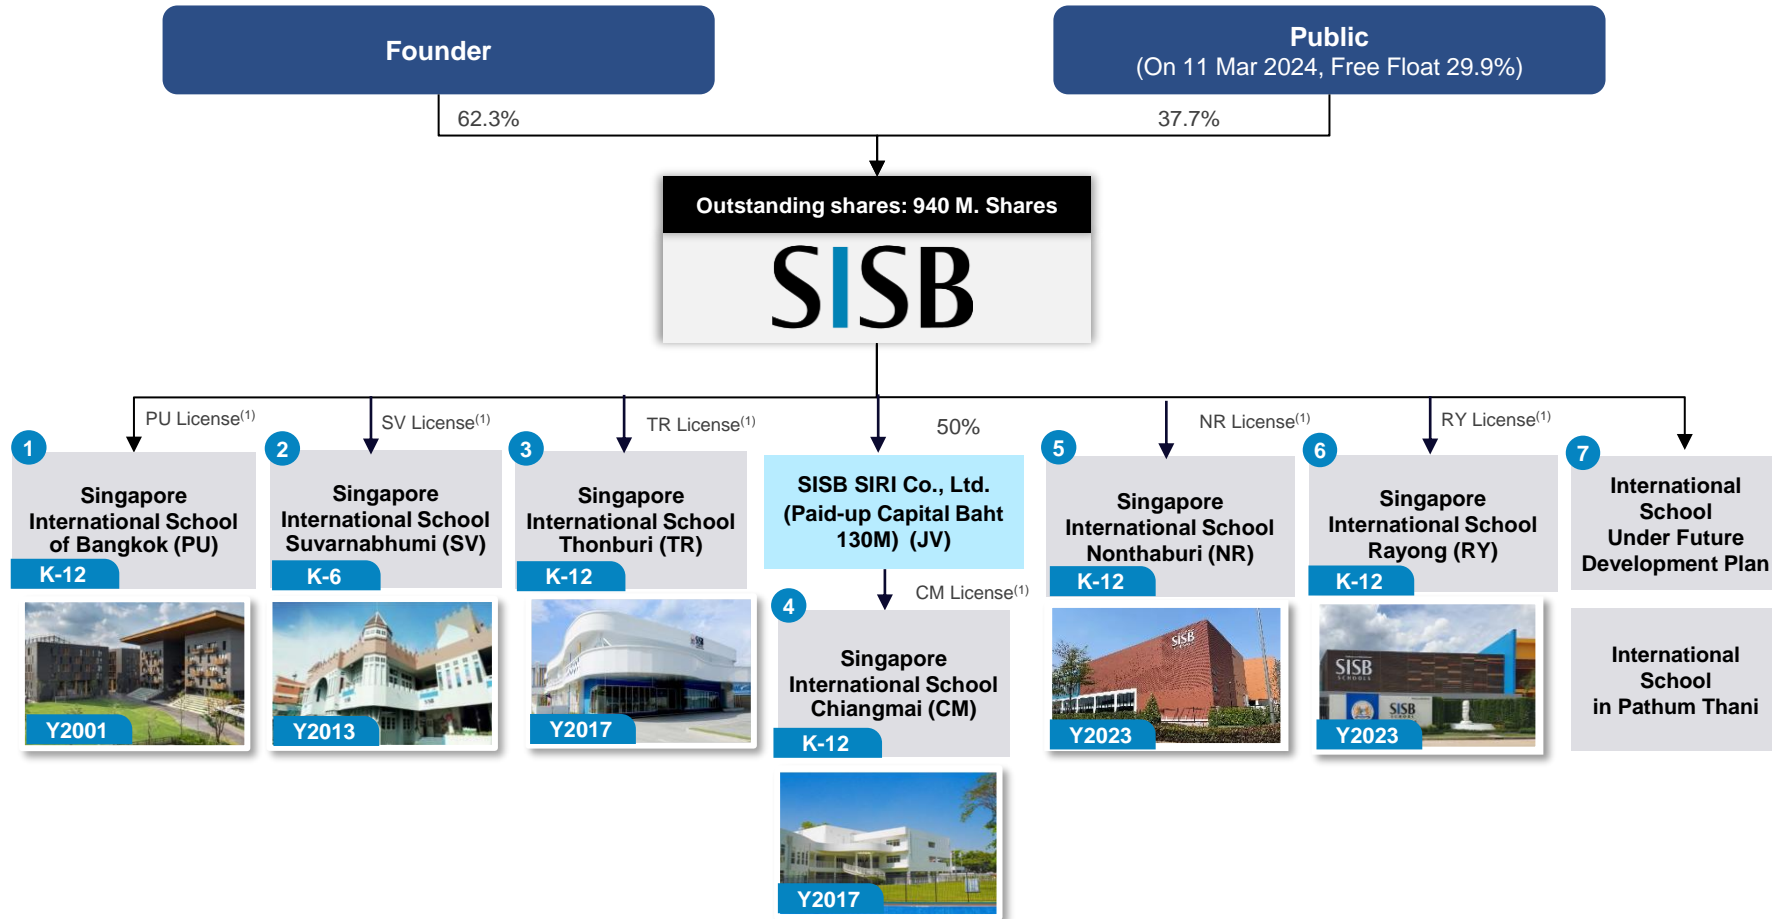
Founder

Public
(On 11 Mar 2024, Free Float 29.9%)

62.3%

37.7%

Outstanding shares: 940 M. Shares

SISB

PU License$^{(1)}$

SV License$^{(1)}$

TR License$^{(1)}$

50%

NR License$^{(1)}$

RY License$^{(1)}$

1
Singapore International School of Bangkok (PU)
K-12
Y2001

2
Singapore International School Suvarnabhumi (SV)
K-6
Y2013

3
Singapore International School Thonburi (TR)
K-12
Y2017

SISB SIRI Co., Ltd. (Paid-up Capital Baht 130M) (JV)

CM License$^{(1)}$

4
Singapore International School Chiangmai (CM)
K-12
Y2017

5
Singapore International School Nonthaburi (NR)
K-12
SISB
Y2023

6
Singapore International School Rayong (RY)
K-12
SISB
SCHOOLS
SISB
Y2023

7
International School Under Future Development Plan

International School in Pathum Thani